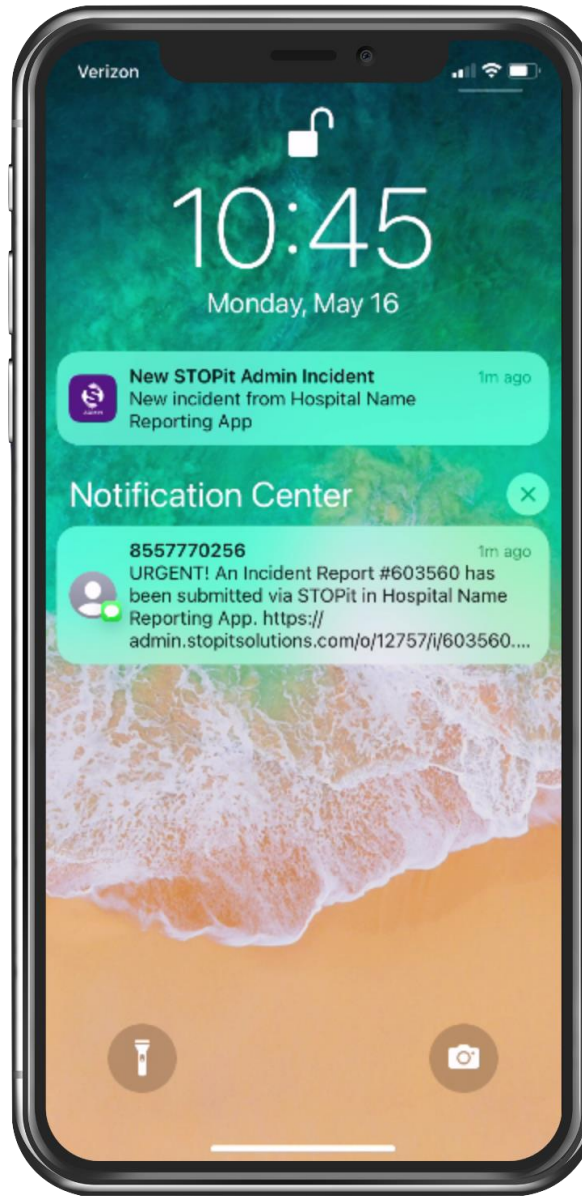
Verizon

10:45

Monday, May 16

New STOPit Admin Incident
1m ago
New incident from Hospital Name Reporting App

Notification Center

8557770256
1m ago
URGENT! An Incident Report #603560 has been submitted via STOPit in Hospital Name Reporting App. https://admin.stopitsolutions.com/o/12757/i/603560....